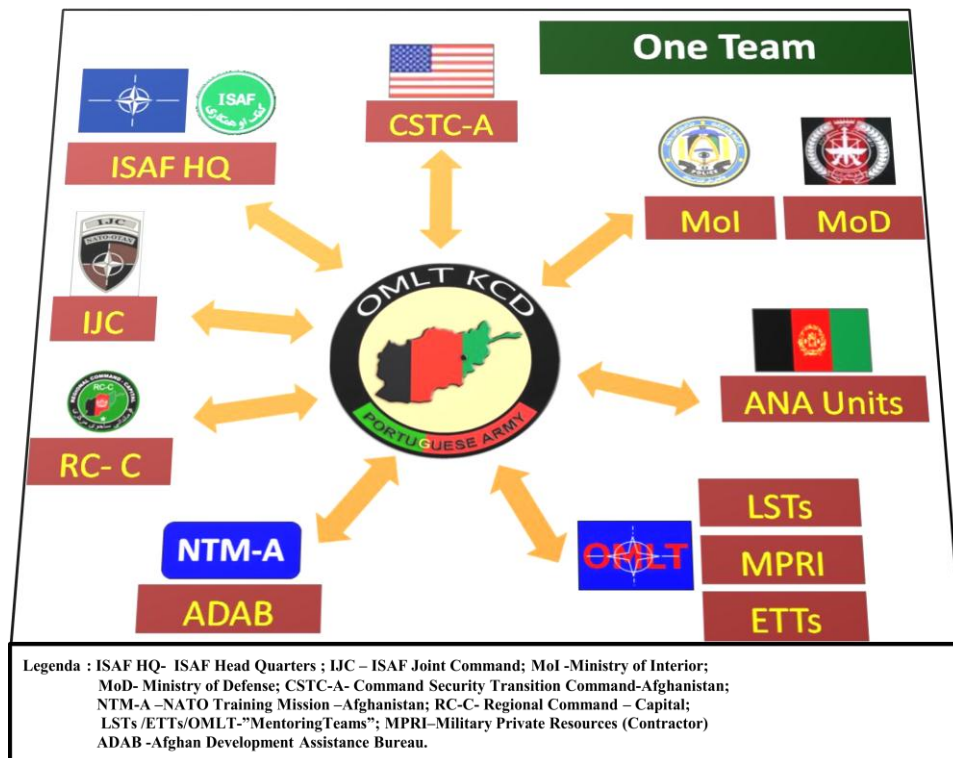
One Team

ISAF

ISAF HQ

CSTC-A

MoI

MoD

IJC

IJC

OMLT KCD

PORTUGUESE ARMY

ANA Units

RC-C

RC- C

NTM-A

ADAB

OMLT

LSTs

MPRI

ETTs

Legenda : ISAF HQ- ISAF Head Quarters ; IJC – ISAF Joint Command; MoI -Ministry of Interior; MoD- Ministry of Defense; CSTC-A- Command Security Transition Command-Afghanistan; NTM-A –NATO Training Mission –Afghanistan; RC-C- Regional Command – Capital; LSTs /ETTs/OMLT-"MentoringTeams"; MPRI–Military Private Resources (Contractor) ADAB -Afghan Development Assistance Bureau.